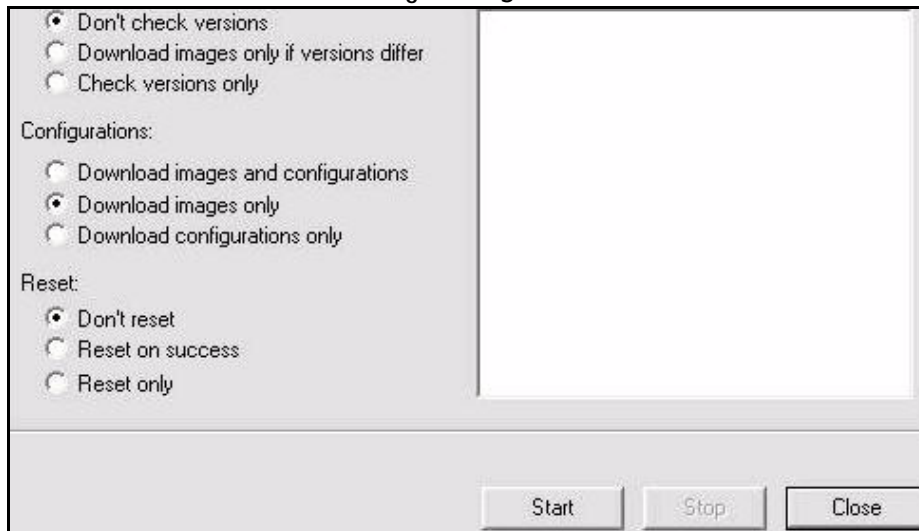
Don't check versions
Download images only if versions differ
Check versions only

Configurations:
Download images and configurations
Download images only
Download configurations only

Reset:
Don't reset
Reset on success
Reset only

Start
Stop
Close